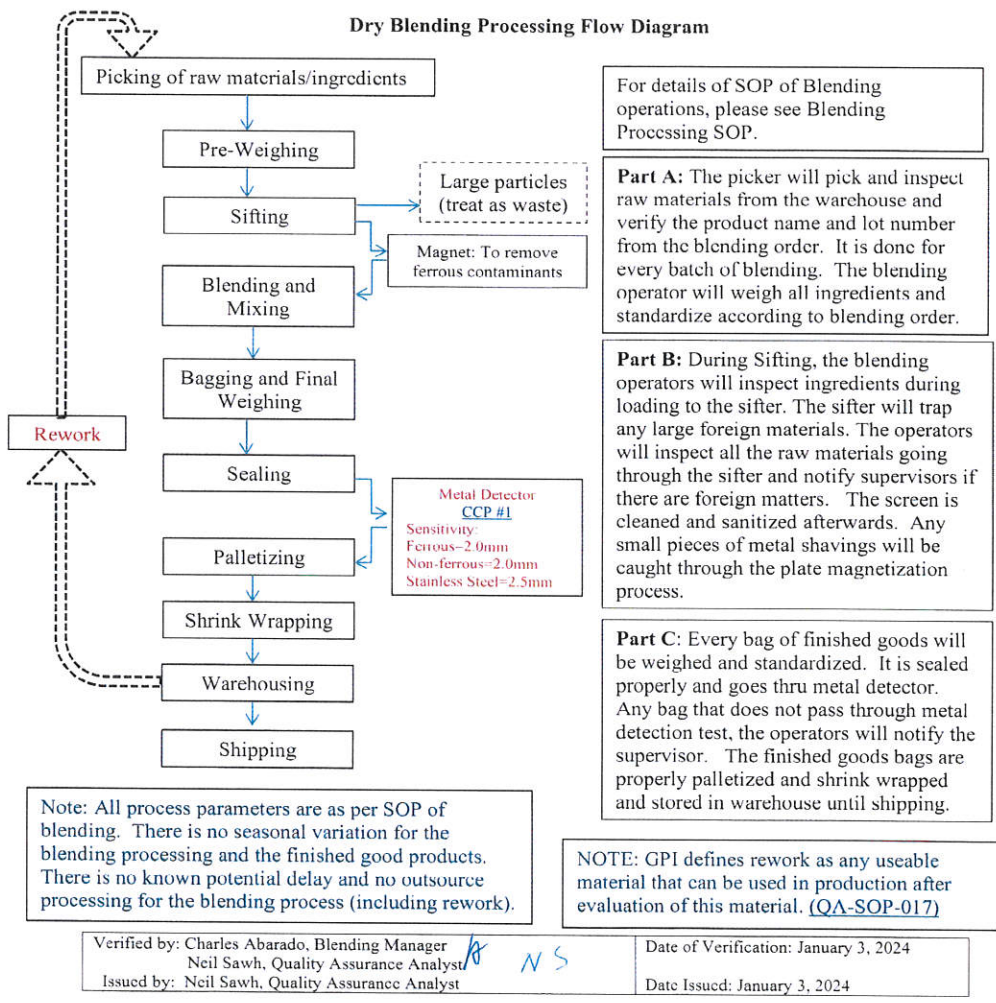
Dry Blending Processing Flow Diagram

Picking of raw materials/ingredients

Pre-Weighing

Sifting

Large particles (treat as waste)

Magnet: To remove ferrous contaminants

Blending and Mixing

Bagging and Final Weighing

Rework

Sealing

Metal Detector
CCP #1
Sensitivity:
Ferrous=2.0mm
Non-ferrous=2.0mm
Stainless Steel=2.5mm

Palletizing

Shrink Wrapping

Warehousing

Shipping

For details of SOP of Blending operations, please see Blending Processing SOP.

Part A: The picker will pick and inspect raw materials from the warehouse and verify the product name and lot number from the blending order. It is done for every batch of blending. The blending operator will weigh all ingredients and standardize according to blending order.

Part B: During Sifting, the blending operators will inspect ingredients during loading to the sifter. The sifter will trap any large foreign materials. The operators will inspect all the raw materials going through the sifter and notify supervisors if there are foreign matters. The screen is cleaned and sanitized afterwards. Any small pieces of metal shavings will be caught through the plate magnetization process.

Part C: Every bag of finished goods will be weighed and standardized. It is sealed properly and goes thru metal detector. Any bag that does not pass through metal detection test, the operators will notify the supervisor. The finished goods bags are properly palletized and shrink wrapped and stored in warehouse until shipping.

Note: All process parameters are as per SOP of blending. There is no seasonal variation for the blending processing and the finished good products. There is no known potential delay and no outsource processing for the blending process (including rework).

NOTE: GPI defines rework as any useable material that can be used in production after evaluation of this material. (QA-SOP-017)

| Verified by: Charles Abarado, Blending Manager<br>Neil Sawh, Quality Assurance Analyst NS<br>Issued by: Neil Sawh, Quality Assurance Analyst | Date of Verification: January 3, 2024<br>Date Issued: January 3, 2024 |
|---|---|